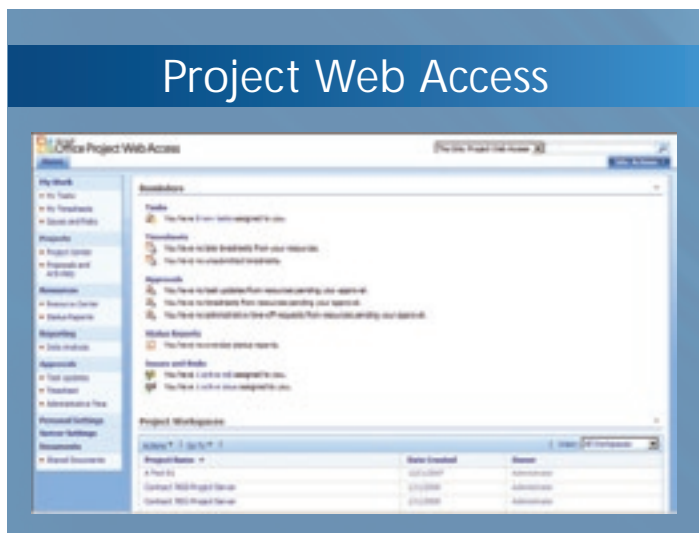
Project Web Access

Office Project Web Access

Home

This Site: Project Web Access

Site Actions

My Work

Tasks

Timesheets

Issues and Risks

Projects

Project Center

Proposals and Activities

Resources

Resource Center

Status Reports

Reporting

Data Analysis

Approvals

Task Updates

Timesheet

Administrative Time

Personal Settings

Server Settings

Documents

Shared Documents

Reminders

Tasks

You have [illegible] tasks assigned to you.

Timesheets

You have no late timesheets from your resources.

You have no unsubmitted timesheets.

Approvals

You have no task updates from resources pending your approval.

You have no timesheets from resources pending your approval.

You have no administrative time-off requests from resources pending your approval.

Status Reports

You have no overdue status reports.

Issues and Risks

You have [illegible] assigned to you.

You have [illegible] assigned to you.

Project Workspaces

Actions | Go To

View: All Workspaces

| Project Name | Date Created | Owner |
|---|---|---|
| A Test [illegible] | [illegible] | Administrator |
| Contract 7022 Project Server | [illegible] | Administrator |
| Contract 7022 Project Server | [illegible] | Administrator |